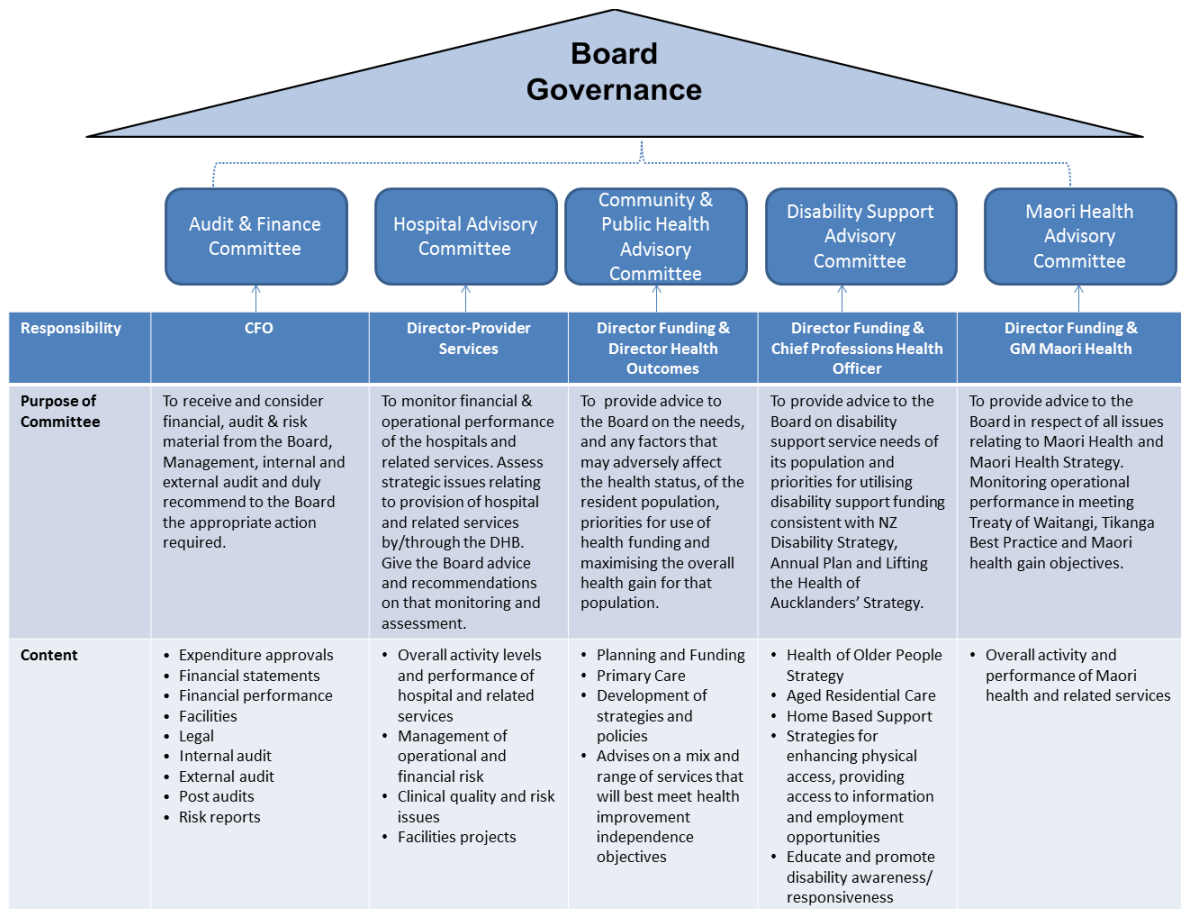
Board Governance

Audit & Finance Committee

Hospital Advisory Committee

Community & Public Health Advisory Committee

Disability Support Advisory Committee

Maori Health Advisory Committee

| Responsibility | CFO | Director-Provider Services | Director Funding & Director Health Outcomes | Director Funding & Chief Professions Health Officer | Director Funding & GM Maori Health |
|---|---|---|---|---|---|
| Purpose of Committee | To receive and consider financial, audit & risk material from the Board, Management, internal and external audit and duly recommend to the Board the appropriate action required. | To monitor financial & operational performance of the hospitals and related services. Assess strategic issues relating to provision of hospital and related services by/through the DHB. Give the Board advice and recommendations on that monitoring and assessment. | To provide advice to the Board on the needs, and any factors that may adversely affect the health status, of the resident population, priorities for use of health funding and maximising the overall health gain for that population. | To provide advice to the Board on disability support service needs of its population and priorities for utilising disability support funding consistent with NZ Disability Strategy, Annual Plan and Lifting the Health of Aucklanders' Strategy. | To provide advice to the Board in respect of all issues relating to Maori Health and Maori Health Strategy. Monitoring operational performance in meeting Treaty of Waitangi, Tikanga Best Practice and Maori health gain objectives. |
| Content | • Expenditure approvals<br>• Financial statements<br>• Financial performance<br>• Facilities<br>• Legal<br>• Internal audit<br>• External audit<br>• Post audits<br>• Risk reports | • Overall activity levels and performance of hospital and related services<br>• Management of operational and financial risk<br>• Clinical quality and risk issues<br>• Facilities projects | • Planning and Funding<br>• Primary Care<br>• Development of strategies and policies<br>• Advises on a mix and range of services that will best meet health improvement independence objectives | • Health of Older People Strategy<br>• Aged Residential Care<br>• Home Based Support<br>• Strategies for enhancing physical access, providing access to information and employment opportunities<br>• Educate and promote disability awareness/ responsiveness | • Overall activity and performance of Maori health and related services |